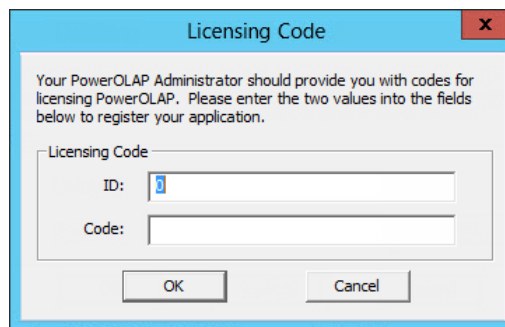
Licensing Code

x

Your PowerOLAP Administrator should provide you with codes for licensing PowerOLAP. Please enter the two values into the fields below to register your application.

Licensing Code

ID: 0

Code:

OK

Cancel